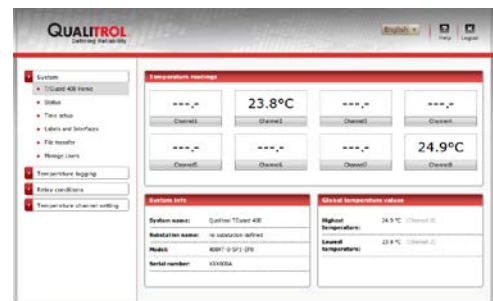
QUALITROL
Defining Reliability

English

Help Logout

System
T/Guard 408 Home
Status
Time setup
Labels and Interfaces
File transfer
Manage Users
Temperature logging
Relay conditions
Temperature channel setting

Temperature readings

| ---.- | 23.8°C | ---.- | ---.- |
|---|---|---|---|
| Channel1 | Channel2 | Channel3 | Channel4 |
| ---.- | ---.- | ---.- | 24.9°C |
| Channel5 | Channel6 | Channel7 | Channel8 |

System info

| | |
|---|---|
| System name: | Qualitrol TGuard 400 |
| Substation name: | no substation defined |
| Model: | 408XT-8-SP1-2PB |
| Serial number: | XXX000A |

Global temperature values

| | |
|---|---|
| Highest temperature: | 24.9 °C (Channel 8) |
| Lowest temperature: | 23.8 °C (Channel 2) |